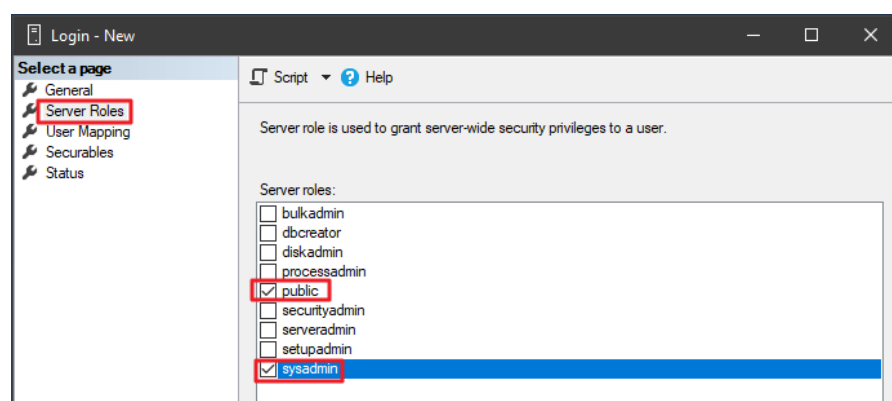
Login - New

Select a page
General
Server Roles
User Mapping
Securables
Status

Script Help

Server role is used to grant server-wide security privileges to a user.

Server roles:
bulkadmin
dbcreator
diskadmin
processadmin
public
securityadmin
serveradmin
setupadmin
sysadmin